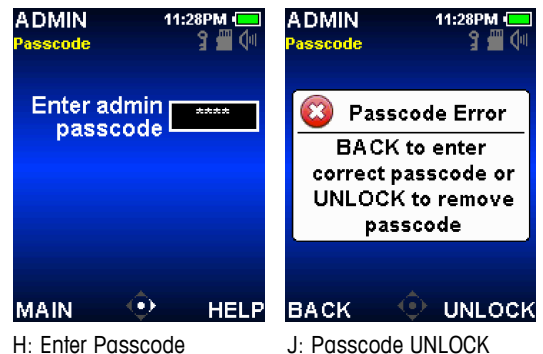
ADMIN 11:28PM
Passcode

Enter admin passcode ****

MAIN HELP

H: Enter Passcode

ADMIN 11:28PM
Passcode

Passcode Error
BACK to enter correct passcode or UNLOCK to remove passcode

BACK UNLOCK

J: Passcode UNLOCK